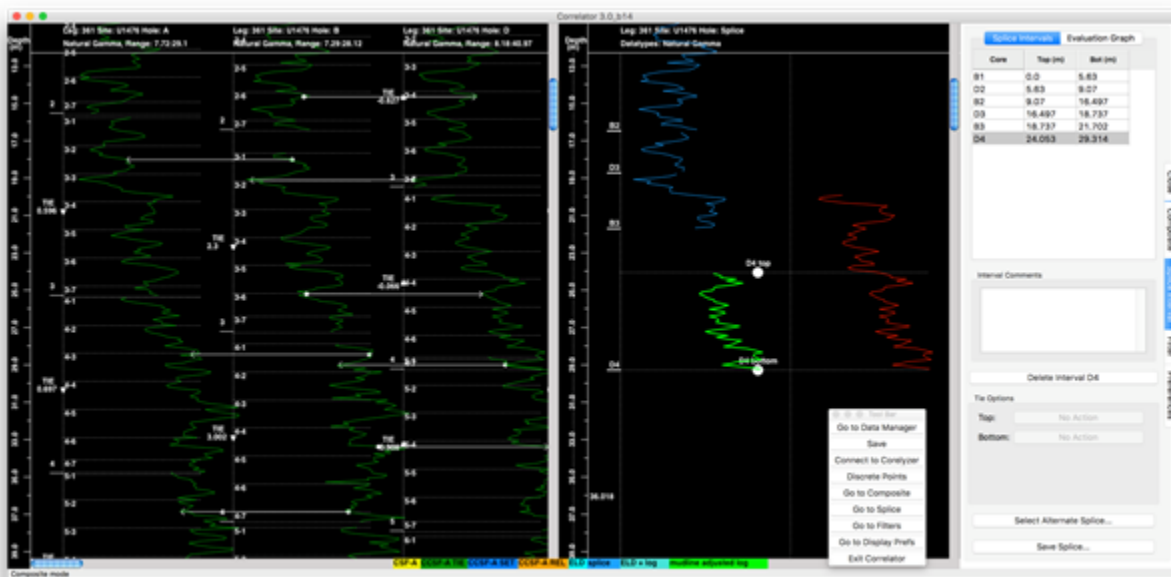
Correlator 3.0_b14

Depth (m)
Leg: 361 Site: U1476 Hole: A
Natural Gamma, Range: 7.73:29.1
Leg: 361 Site: U1476 Hole: B
Natural Gamma, Range: 7.29:28.12
Leg: 361 Site: U1476 Hole: D
Natural Gamma, Range: 8.18:40.97

15.0
16.0
17.0
19.0
21.0
23.0
25.0
27.0
29.0
31.0
33.0
35.0
37.0
39.0

2-6
2-7
3-1
3-2
3-3
3-4
3-5
3-6
3-7
4-1
4-2
4-3
4-4
4-5
4-6
4-7
5-1
5-2
5-3

2
3
4
TIE 0.596
TIE 0.697
TIE 2.3
TIE 3.002
TIE -0.827
TIE -0.066
TIE -0.369

Leg: 361 Site: U1476 Hole: Splice
Datatypes: Natural Gamma
B2
D3
B3
D4
D4 top
D4 bottom
36.018

Tool Bar
Go to Data Manager
Save
Connect to Corelyzer
Discrete Points
Go to Composite
Go to Splice
Go to Filters
Go to Display Prefs
Exit Correlator

CSF-A
CCSF-A TIE
CCSF-A SET
CCSF-A REL
ELD splice
ELD + log
mudline adjusted log

Composite mode

Splice Intervals
Evaluation Graph

| Core | Top (m) | Bot (m) |
|---|---|---|
| B1 | 0.0 | 5.63 |
| D2 | 5.63 | 9.07 |
| B2 | 9.07 | 16.497 |
| D3 | 16.497 | 18.737 |
| B3 | 18.737 | 21.702 |
| D4 | 24.053 | 29.314 |

Interval Comments
Delete Interval D4
Tie Options
Top: No Action
Bottom: No Action
Select Alternate Splice...
Save Splice...